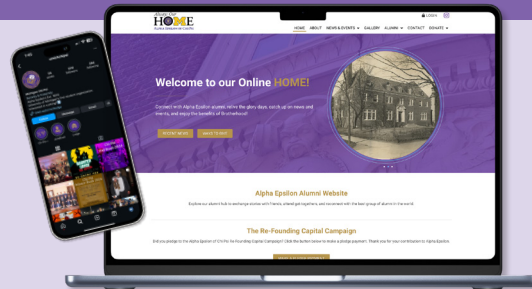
Alpha Our HOME

HOME ABOUT NEWS & EVENTS GALLERY ALUMNI CONTACT DONATE

LOGIN

Welcome to our Online HOME!

Connect with Alpha Epsilon alumni, relive the glory days, catch up on news and events, and enjoy the benefits of Brotherhood!

RECENT NEWS

Alpha Epsilon Alumni Website

Explore our alumni hub to exchange stories with friends, attend get-togethers, and reconnect with the best group of alumni in the world.

The Re-Founding Capital Campaign

Did you pledge to the Alpha Epsilon of Chi Phi Re-Founding Capital Campaign? Click the button below to make a pledge payment. Thank you for your contribution to Alpha Epsilon.